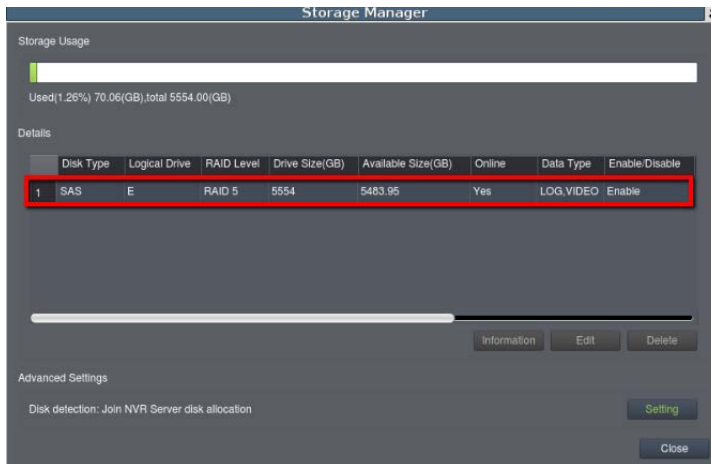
Storage Manager

Storage Usage

Used(1.26%) 70.06(GB),total 5554.00(GB)

Details

| | Disk Type | Logical Drive | RAID Level | Drive Size(GB) | Available Size(GB) | Online | Data Type | Enable/Disable |
|---|---|---|---|---|---|---|---|---|
| 1 | SAS | E | RAID 5 | 5554 | 5483.95 | Yes | LOG,VIDEO | Enable |

Information Edit Delete

Advanced Settings

Disk detection: Join NVR Server disk allocation

Setting

Close